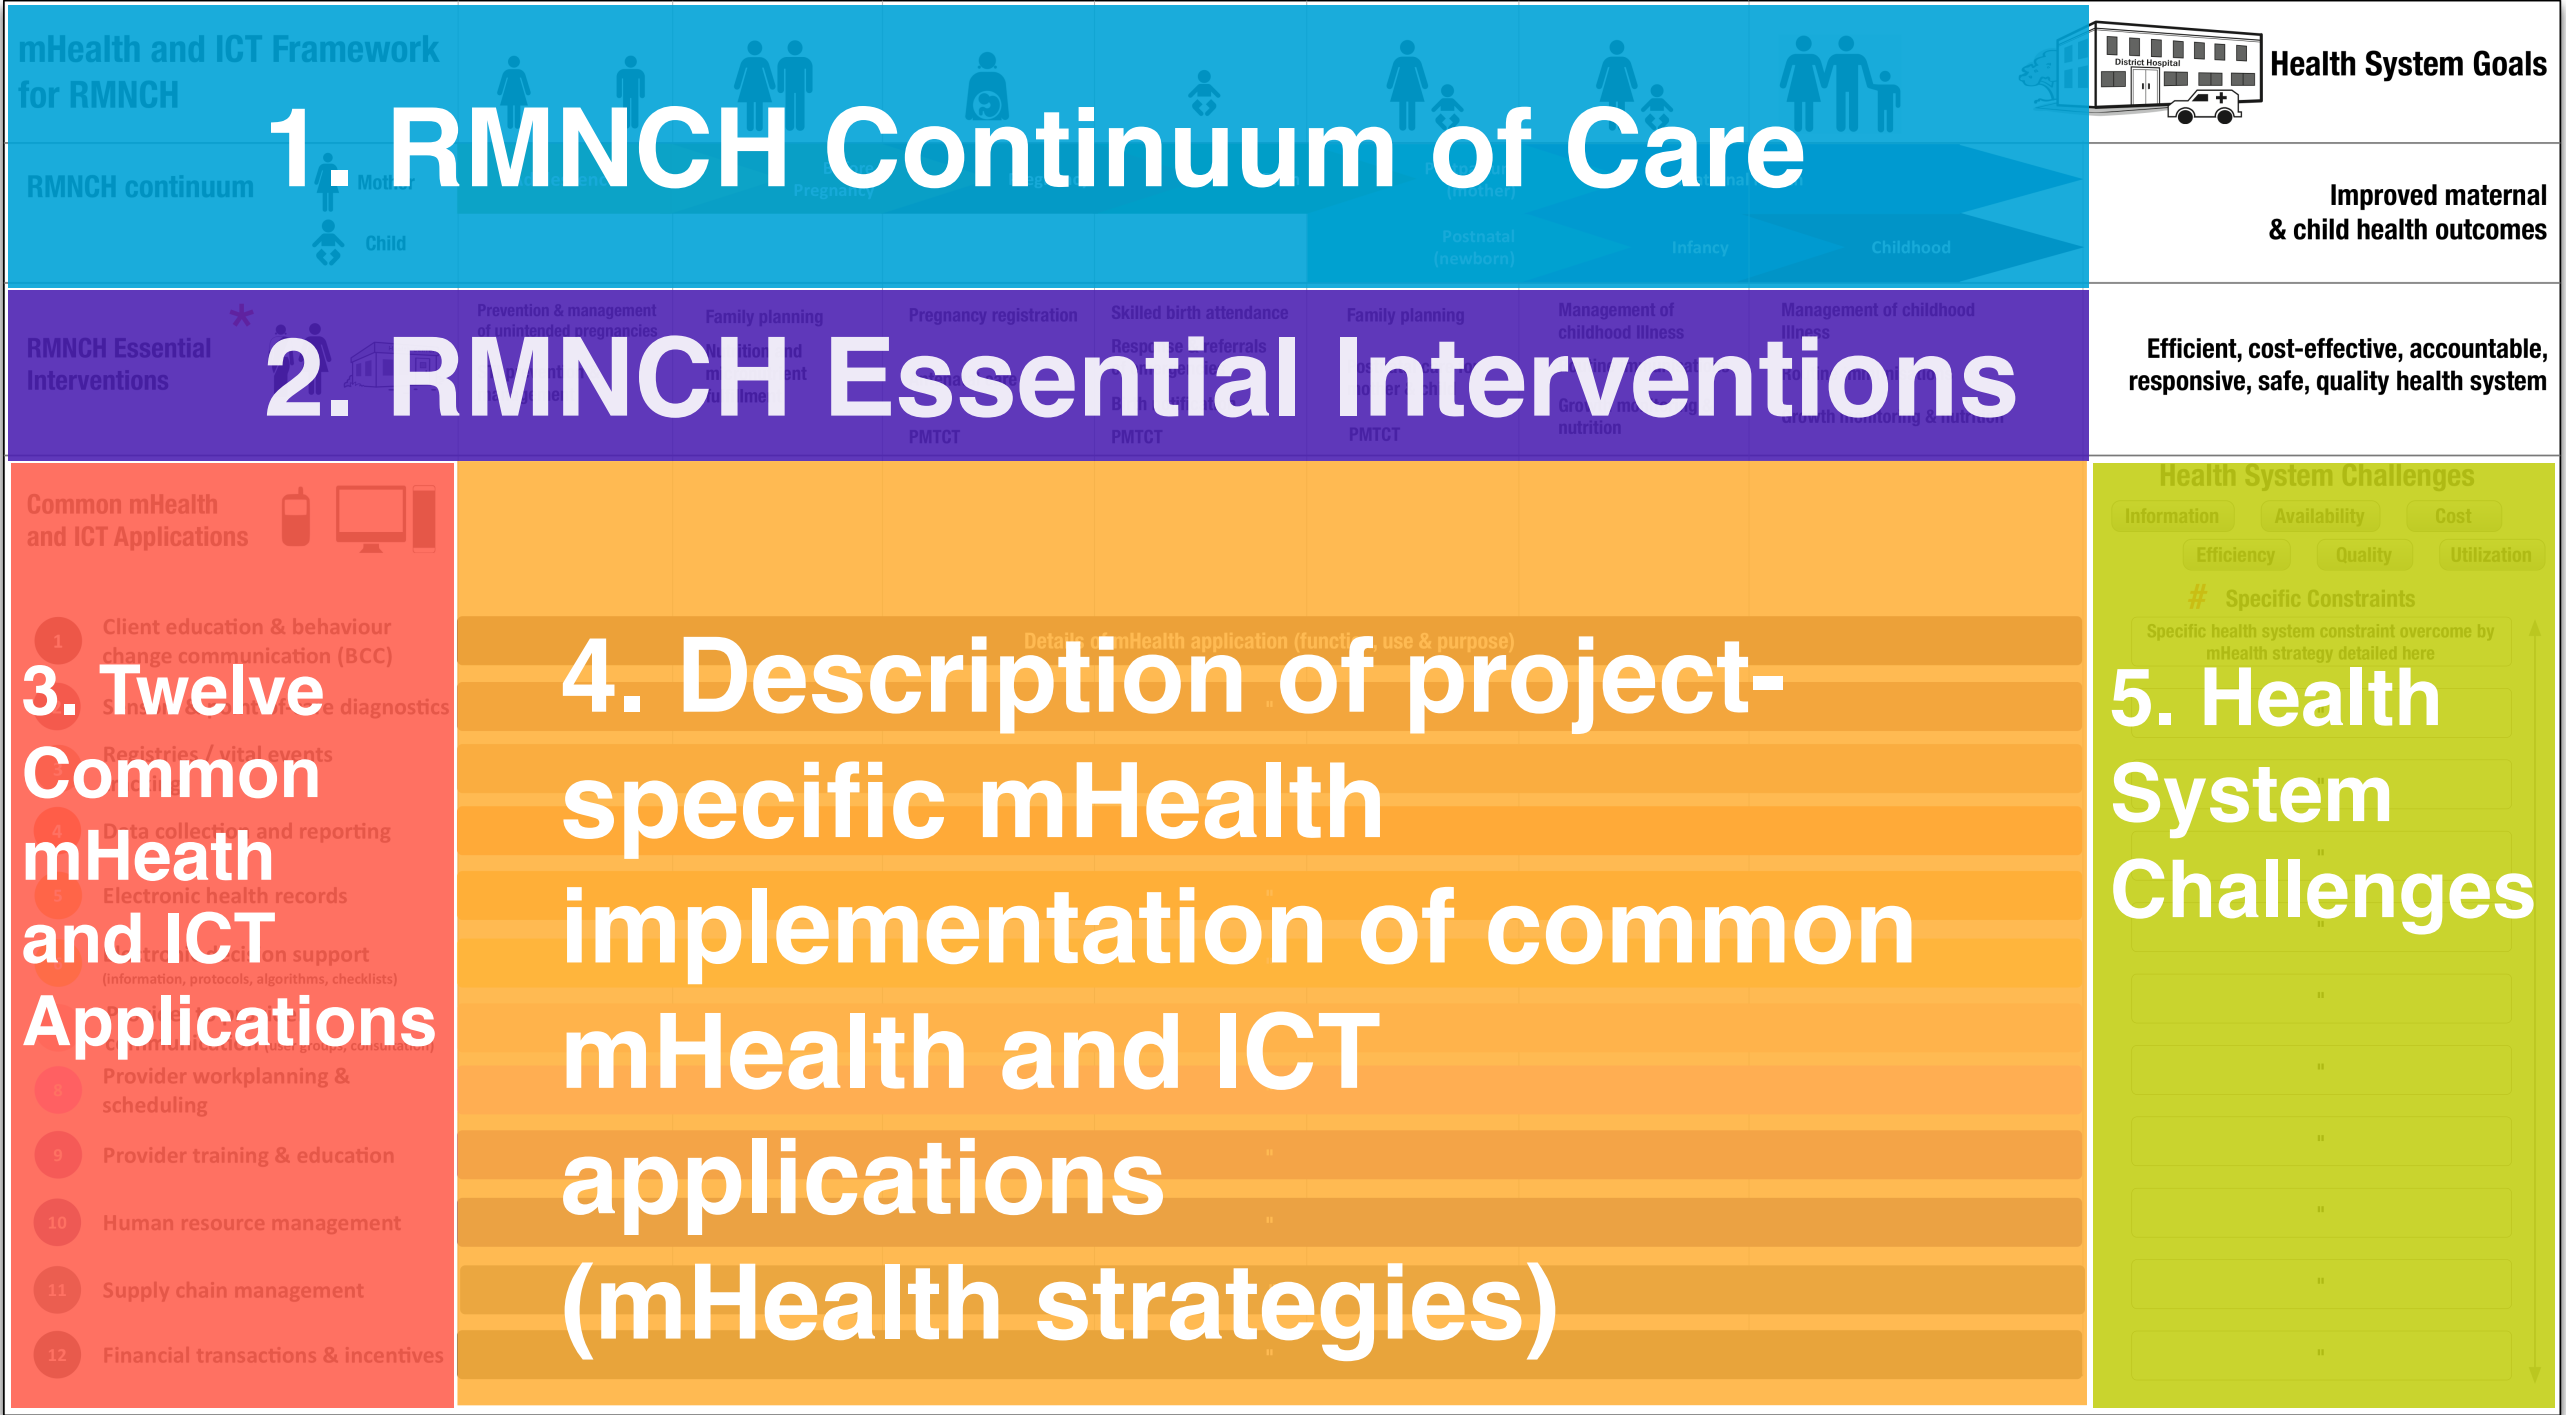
mHealth and ICT Framework for RMNCH

1. RMNCH Continuum of Care

RMNCH continuum

Mother

Child

Postnatal (newborn)

Infancy

Childhood

District Hospital

Health System Goals

Improved maternal & child health outcomes

RMNCH Essential Interventions

Prevention & management of unintended pregnancies

Family planning

Pregnancy registration

Skilled birth attendance

Family planning

Management of childhood illness

Management of childhood illness

2. RMNCH Essential Interventions

PMTCT

PMTCT

PMTCT

nutrition

Efficient, cost-effective, accountable, responsive, safe, quality health system

Common mHealth and ICT Applications

Client education & behaviour change communication (BCC)

3. Twelve Common mHeath and ICT Applications

Registries / vital events

Data collection and reporting

Electronic health records

(information, protocols, algorithms, checklists)

Provider workplanning & scheduling

Provider training & education

Human resource management

Supply chain management

Financial transactions & incentives

Details of mHealth application (function, use & purpose)

4. Description of project-specific mHealth implementation of common mHealth and ICT applications (mHealth strategies)

Health System Challenges

Information

Availability

Cost

Efficiency

Quality

Utilization

Specific Constraints

Specific health system constraint overcome by mHealth strategy detailed here

5. Health System Challenges